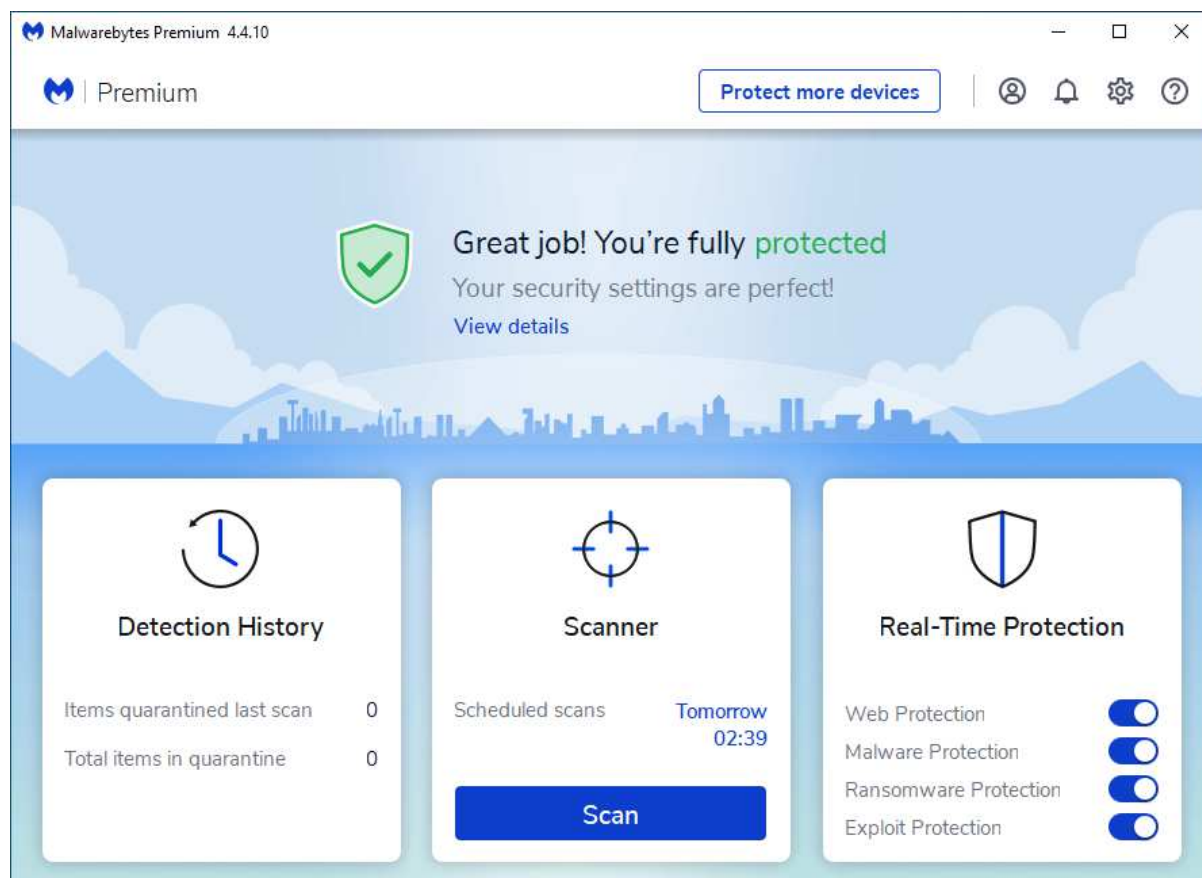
Malwarebytes Premium 4.4.10

Premium

Protect more devices

Great job! You're fully protected

Your security settings are perfect!

View details

Detection History

Items quarantined last scan 0

Total items in quarantine 0

Scanner

Scheduled scans Tomorrow 02:39

Scan

Real-Time Protection

Web Protection

Malware Protection

Ransomware Protection

Exploit Protection